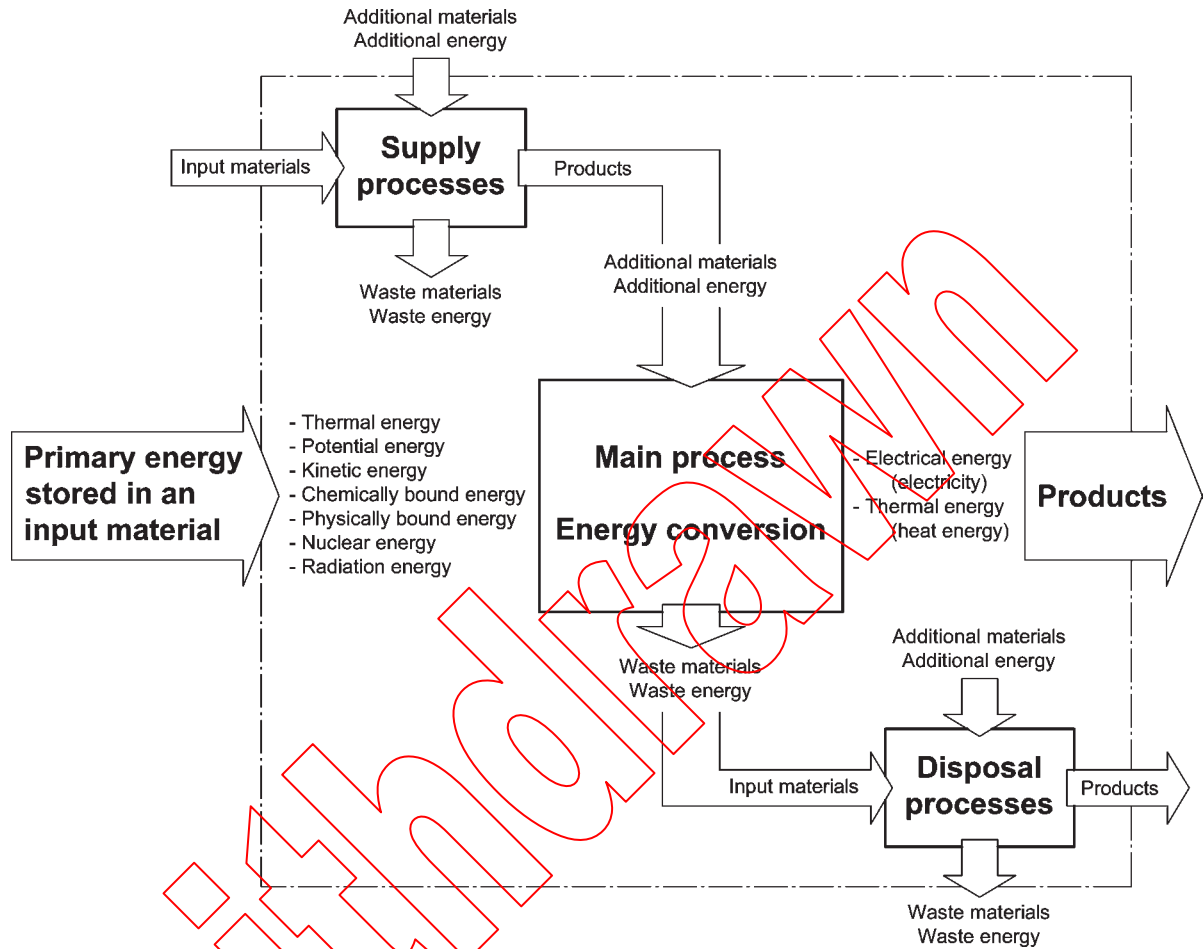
Additional materials
Additional energy

Input materials

Supply processes

Products

Waste materials
Waste energy

Additional materials
Additional energy

Primary energy stored in an input material

- Thermal energy
- Potential energy
- Kinetic energy
- Chemically bound energy
- Physically bound energy
- Nuclear energy
- Radiation energy

Main process
Energy conversion

- Electrical energy (electricity)
- Thermal energy (heat energy)

Products

Waste materials
Waste energy

Additional materials
Additional energy

Input materials

Disposal processes

Products

Waste materials
Waste energy

withdrawn